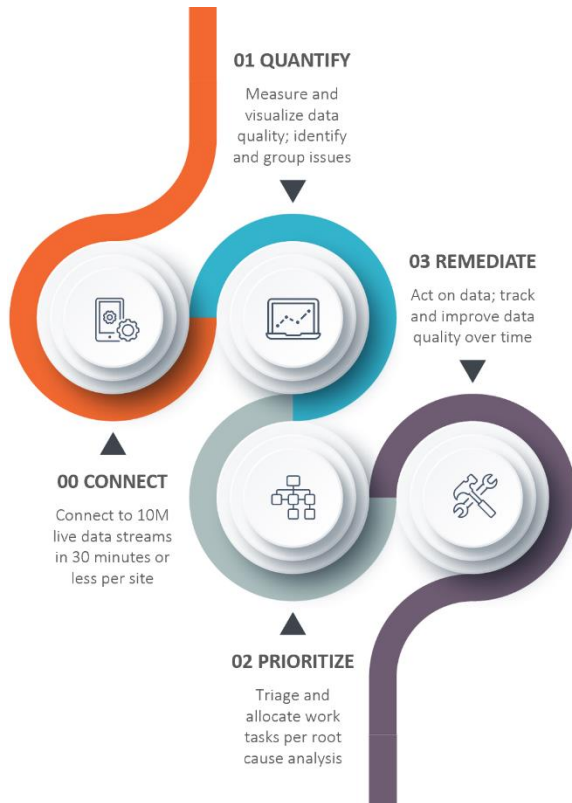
01 QUANTIFY

Measure and visualize data quality; identify and group issues

03 REMEDIATE

Act on data; track and improve data quality over time

00 CONNECT

Connect to 10M live data streams in 30 minutes or less per site

02 PRIORITIZE

Triage and allocate work tasks per root cause analysis